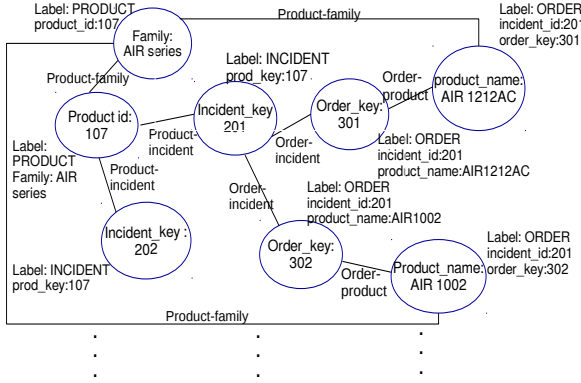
Label: PRODUCT
product_id:107

Family:
AIR series

Product-family

Label: ORDER
incident_id:201
order_key:301

Product-family

Label: INCIDENT
prod_key:107

Product id:
107

Incident_key
201

Order_key:
301

Order-
product

product_name:
AIR 1212AC

Label:
PRODUCT
Family: AIR
series

Product-
incident

Order-
incident

Label: ORDER
incident_id:201
product_name:AIR1212AC

Product-
incident

Order-
incident

Label: ORDER
incident_id:201
product_name:AIR1002

Incident_key :
202

Order_key:
302

Label: ORDER
incident_id:201
order_key:302

Label: INCIDENT
prod_key:107

Order-
product

Product_name:
AIR 1002

Product-family